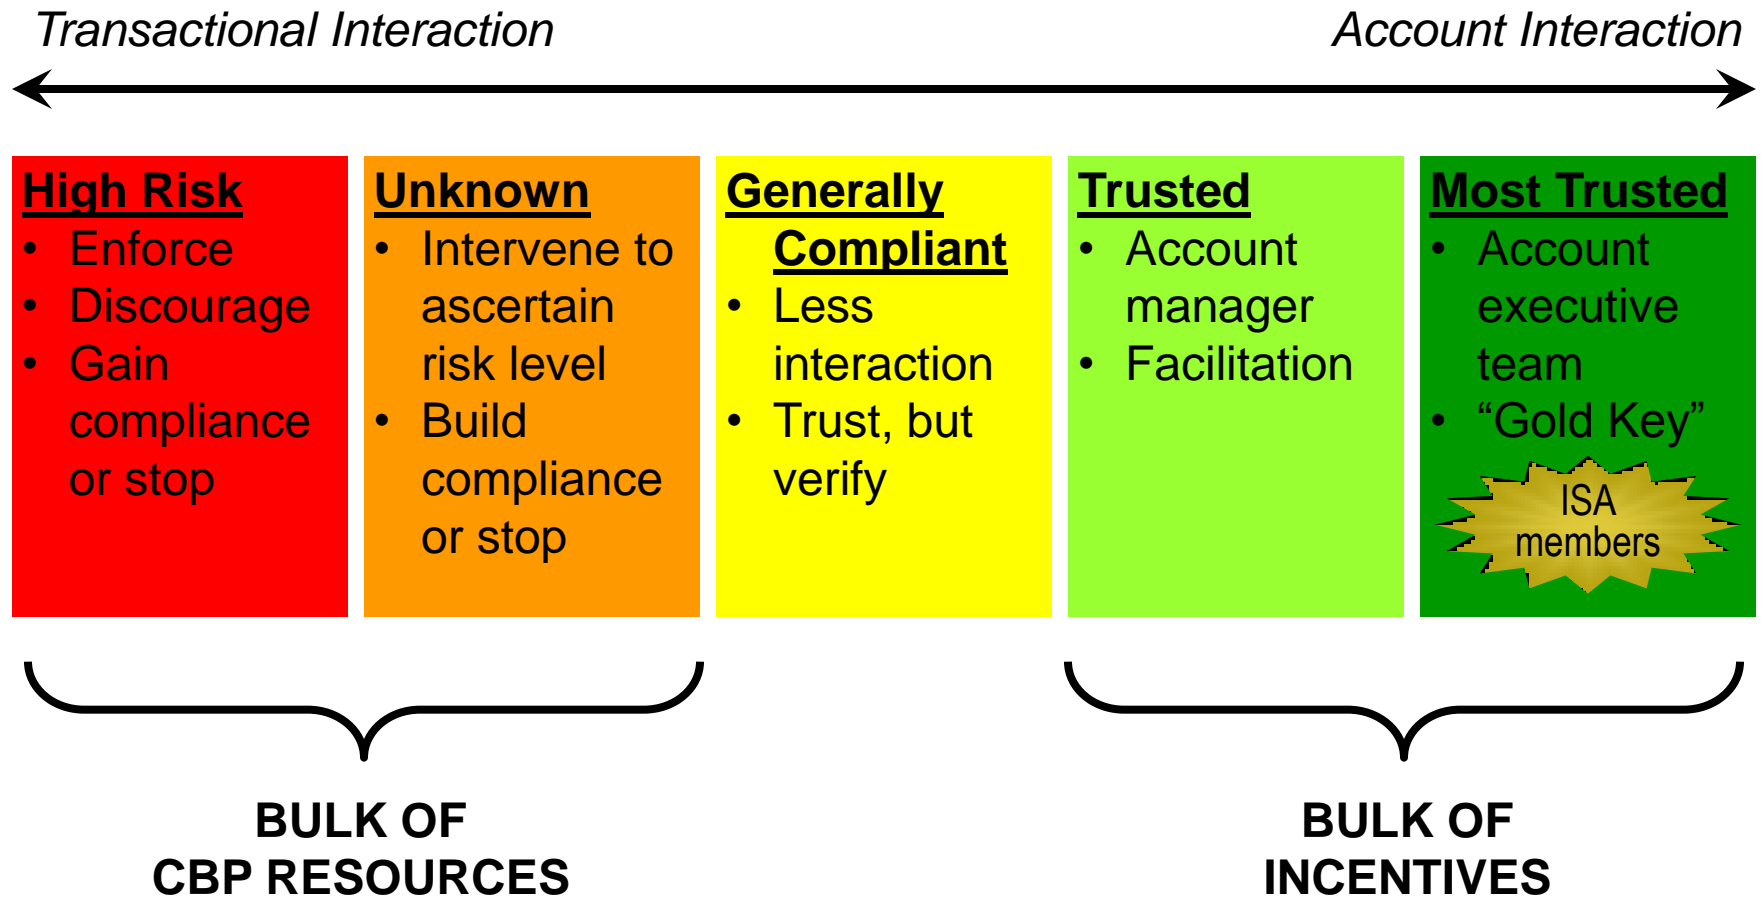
Transactional Interaction

Account Interaction

High Risk
- Enforce
- Discourage
- Gain compliance or stop

Unknown
- Intervene to ascertain risk level
- Build compliance or stop

Generally Compliant
- Less interaction
- Trust, but verify

Trusted
- Account manager
- Facilitation

Most Trusted
- Account executive team
- "Gold Key"

ISA members

BULK OF CBP RESOURCES

BULK OF INCENTIVES